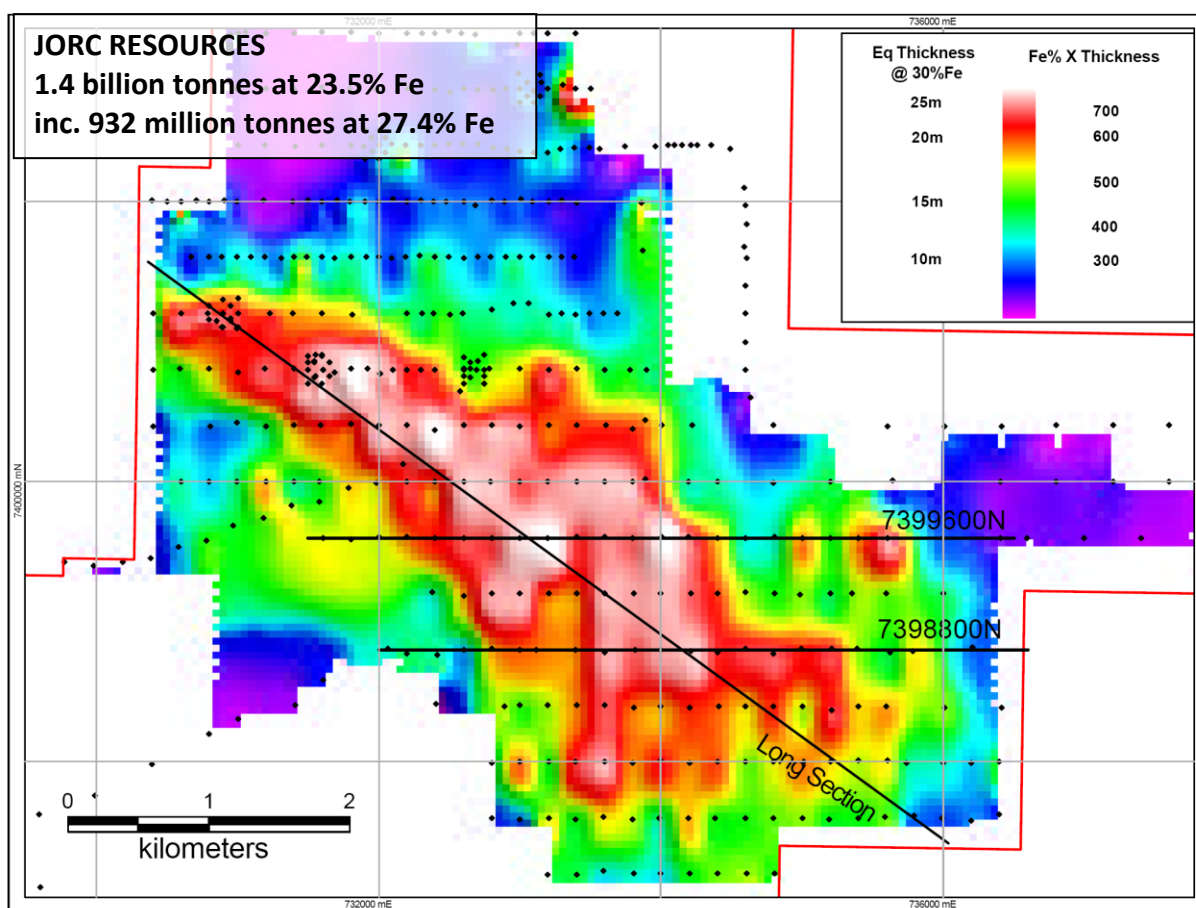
JORC RESOURCES
1.4 billion tonnes at 23.5% Fe
inc. 932 million tonnes at 27.4% Fe

732000 mE
736000 mE

| Eq Thickness @ 30%Fe | Fe% X Thickness |
|---|---|
| 25m | 700 |
| 20m | 600 |
| | 500 |
| 15m | 400 |
| 10m | 300 |

7400000 mN

7399600N
7398800N
Long Section

0 1 2
kilometers

732000 mE
736000 mE